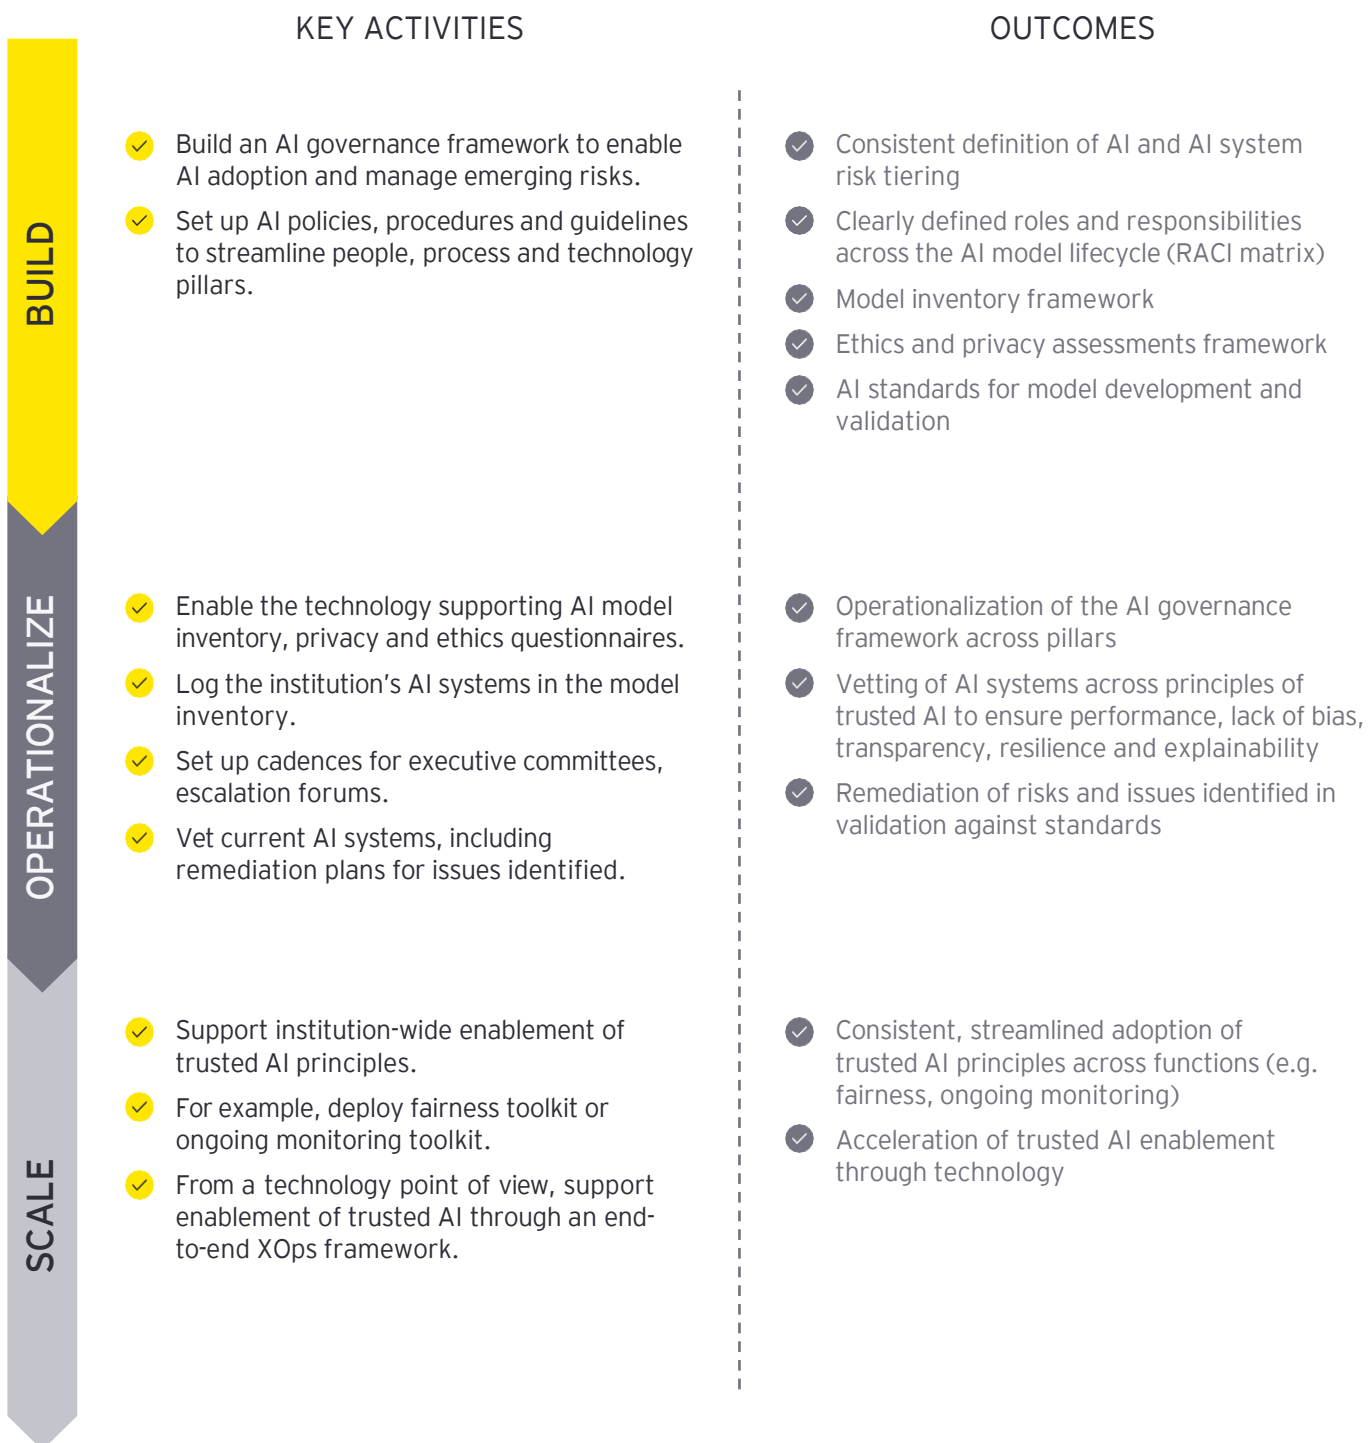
KEY ACTIVITIES

OUTCOMES

BUILD

Build an AI governance framework to enable AI adoption and manage emerging risks.

Set up AI policies, procedures and guidelines to streamline people, process and technology pillars.

Consistent definition of AI and AI system risk tiering

Clearly defined roles and responsibilities across the AI model lifecycle (RACI matrix)

Model inventory framework

Ethics and privacy assessments framework

AI standards for model development and validation

OPERATIONALIZE

Enable the technology supporting AI model inventory, privacy and ethics questionnaires.

Log the institution's AI systems in the model inventory.

Set up cadences for executive committees, escalation forums.

Vet current AI systems, including remediation plans for issues identified.

Operationalization of the AI governance framework across pillars

Vetting of AI systems across principles of trusted AI to ensure performance, lack of bias, transparency, resilience and explainability

Remediation of risks and issues identified in validation against standards

SCALE

Support institution-wide enablement of trusted AI principles.

For example, deploy fairness toolkit or ongoing monitoring toolkit.

From a technology point of view, support enablement of trusted AI through an end-to-end XOps framework.

Consistent, streamlined adoption of trusted AI principles across functions (e.g. fairness, ongoing monitoring)

Acceleration of trusted AI enablement through technology